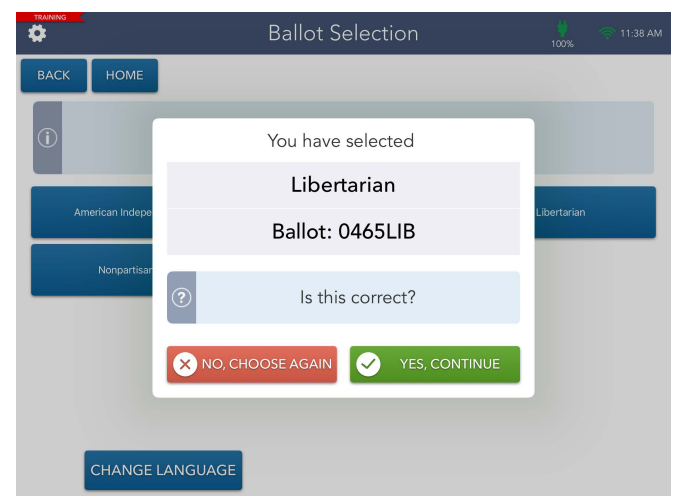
TRAINING

Ballot Selection

100%

11:38 AM

BACK

HOME

American Indepe

Libertarian

Nonpartisan

You have selected

Libertarian

Ballot: 0465LIB

Is this correct?

NO, CHOOSE AGAIN

YES, CONTINUE

CHANGE LANGUAGE